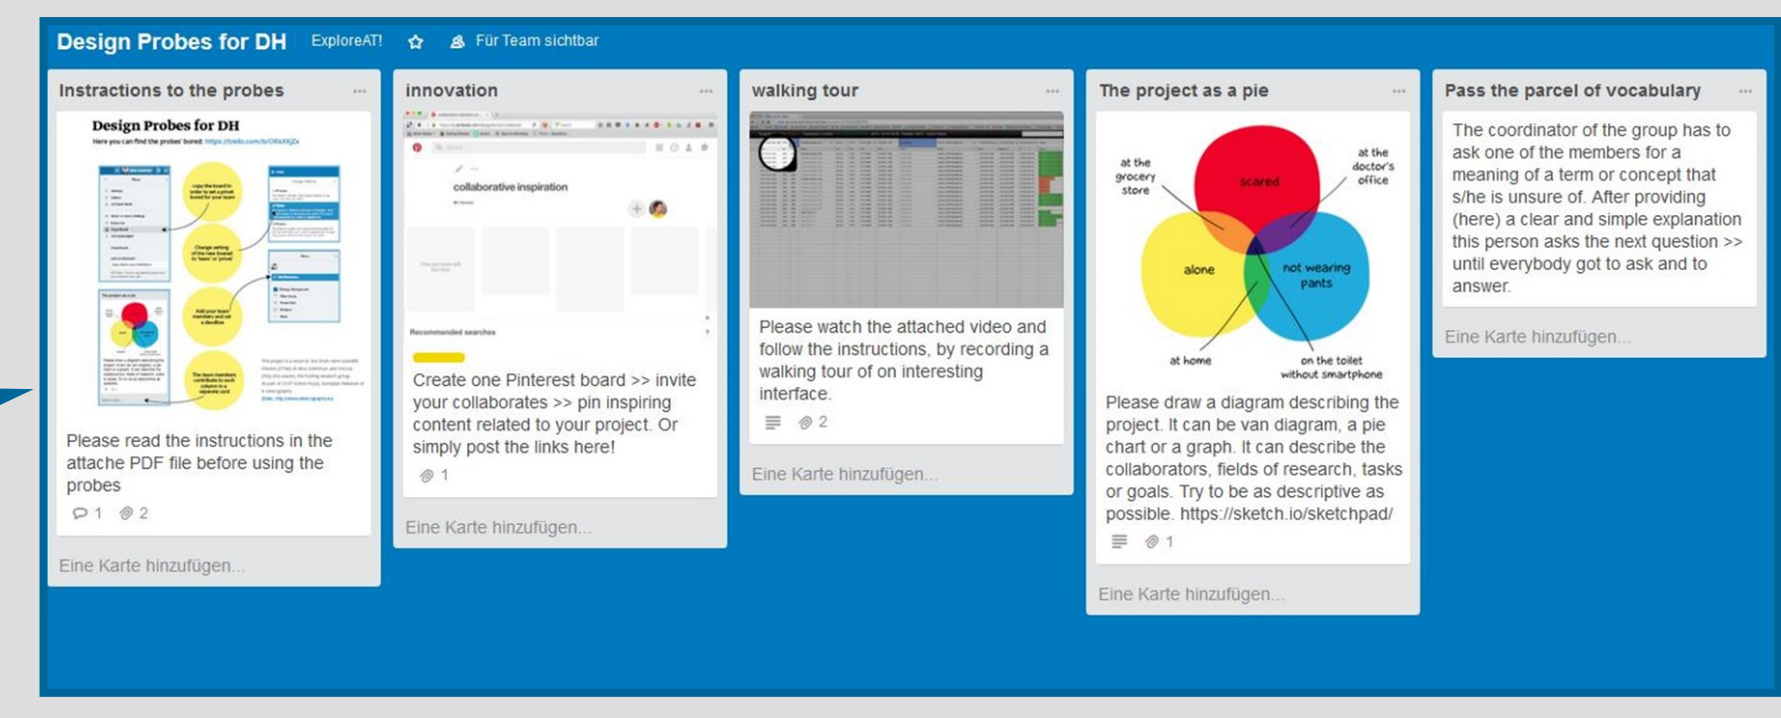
Design Probes for DH ExploreAT! Für Team sichtbar

Instractions to the probes ...

Design Probes for DH

Here you can find the probes' board: https://trello.com/b/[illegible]

Please read the instructions in the attache PDF file before using the probes

1 2

Eine Karte hinzufügen...

innovation ...

collaborative inspiration

Recommended searches

Create one Pinterest board >> invite your collaborates >> pin inspiring content related to your project. Or simply post the links here!

1

Eine Karte hinzufügen...

walking tour ...

Please watch the attached video and follow the instructions, by recording a walking tour of on interesting interface.

2

Eine Karte hinzufügen...

The project as a pie ...

at the grocery store

scared

at the doctor's office

alone

not wearing pants

at home

on the toilet without smartphone

Please draw a diagram describing the project. It can be van diagram, a pie chart or a graph. It can describe the collaborators, fields of research, tasks or goals. Try to be as descriptive as possible. https://sketch.io/sketchpad/

1

Eine Karte hinzufügen...

Pass the parcel of vocabulary ...

The coordinator of the group has to ask one of the members for a meaning of a term or concept that s/he is unsure of. After providing (here) a clear and simple explanation this person asks the next question >> until everybody got to ask and to answer.

Eine Karte hinzufügen...